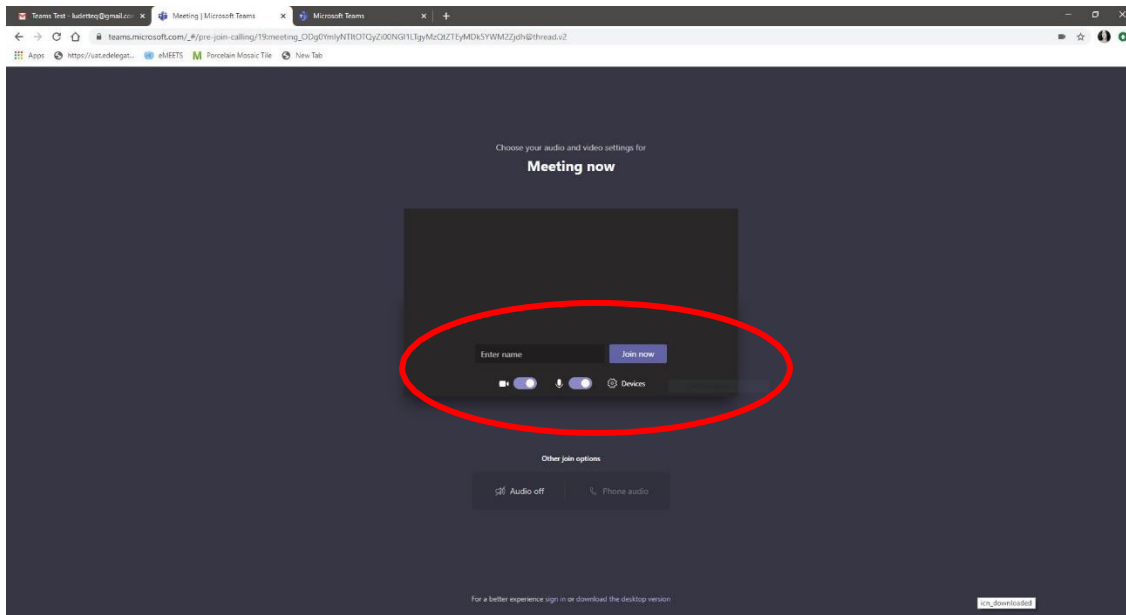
Teams Test - ludetteg@gmail.co ×
Meeting | Microsoft Teams ×
Microsoft Teams ×
+

teams.microsoft.com/_#/pre-join-calling/19:meeting_ODg0YmlyNTItOTQyZi00NGI1LTgyMzQtZTEyMDk5YWM2Zjdh@thread.v2

Apps https://uat.edelegat... eMEETS Porcelain Mosaic Tile New Tab

Choose your audio and video settings for

Meeting now

Enter name

Join now

Devices

Other join options

Audio off

Phone audio

For a better experience sign in or download the desktop version

icn_downloaded